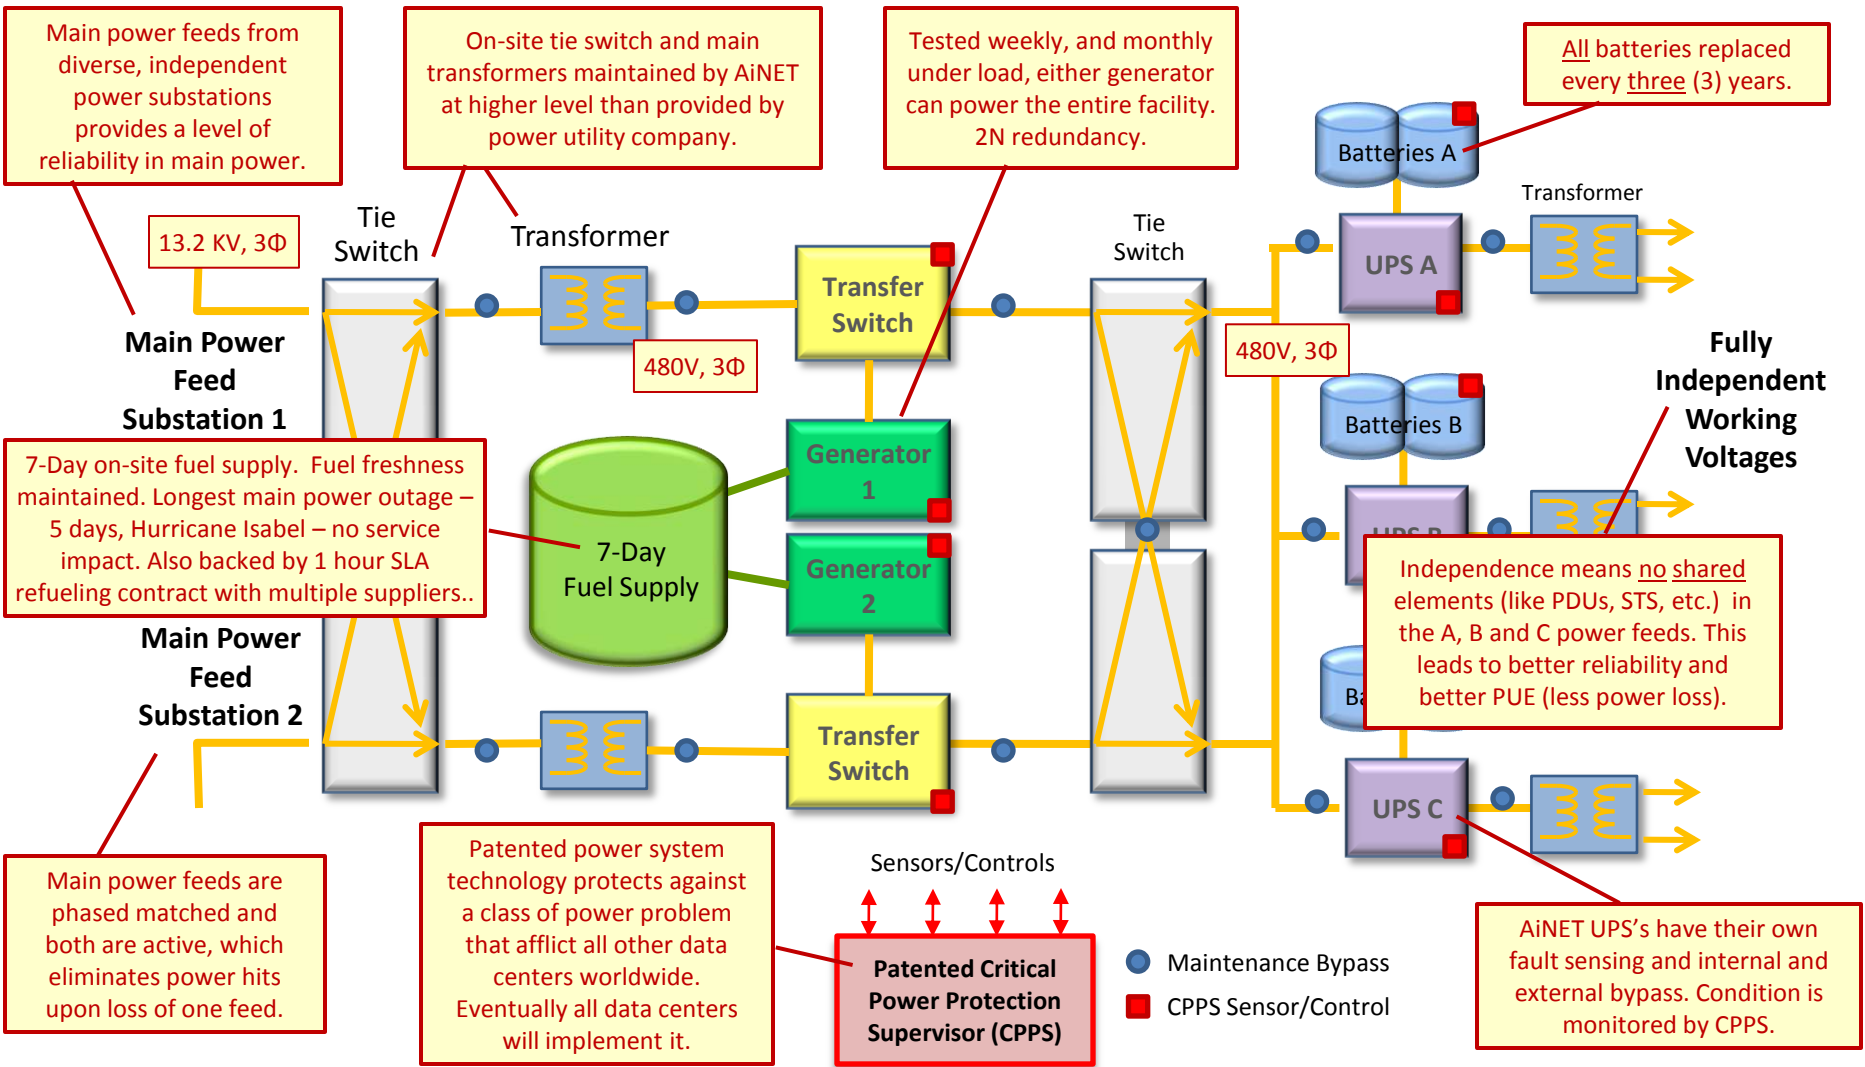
Main power feeds from diverse, independent power substations provides a level of reliability in main power.

On-site tie switch and main transformers maintained by AiNET at higher level than provided by power utility company.

Tested weekly, and monthly under load, either generator can power the entire facility. 2N redundancy.

All batteries replaced every three (3) years.

Batteries A

Transformer

13.2 KV, 3Φ

Tie Switch

Transformer

Transfer Switch

Tie Switch

UPS A

Main Power Feed Substation 1

480V, 3Φ

480V, 3Φ

Fully Independent Working Voltages

Batteries B

7-Day on-site fuel supply. Fuel freshness maintained. Longest main power outage – 5 days, Hurricane Isabel – no service impact. Also backed by 1 hour SLA refueling contract with multiple suppliers..

Generator 1

7-Day Fuel Supply

Generator 2

UPS B

Independence means no shared elements (like PDUs, STS, etc.) in the A, B and C power feeds. This leads to better reliability and better PUE (less power loss).

Main Power Feed Substation 2

Ba

Transfer Switch

UPS C

Main power feeds are phased matched and both are active, which eliminates power hits upon loss of one feed.

Patented power system technology protects against a class of power problem that afflict all other data centers worldwide. Eventually all data centers will implement it.

Sensors/Controls

Patented Critical Power Protection Supervisor (CPPS)

Maintenance Bypass

CPPS Sensor/Control

AiNET UPS's have their own fault sensing and internal and external bypass. Condition is monitored by CPPS.